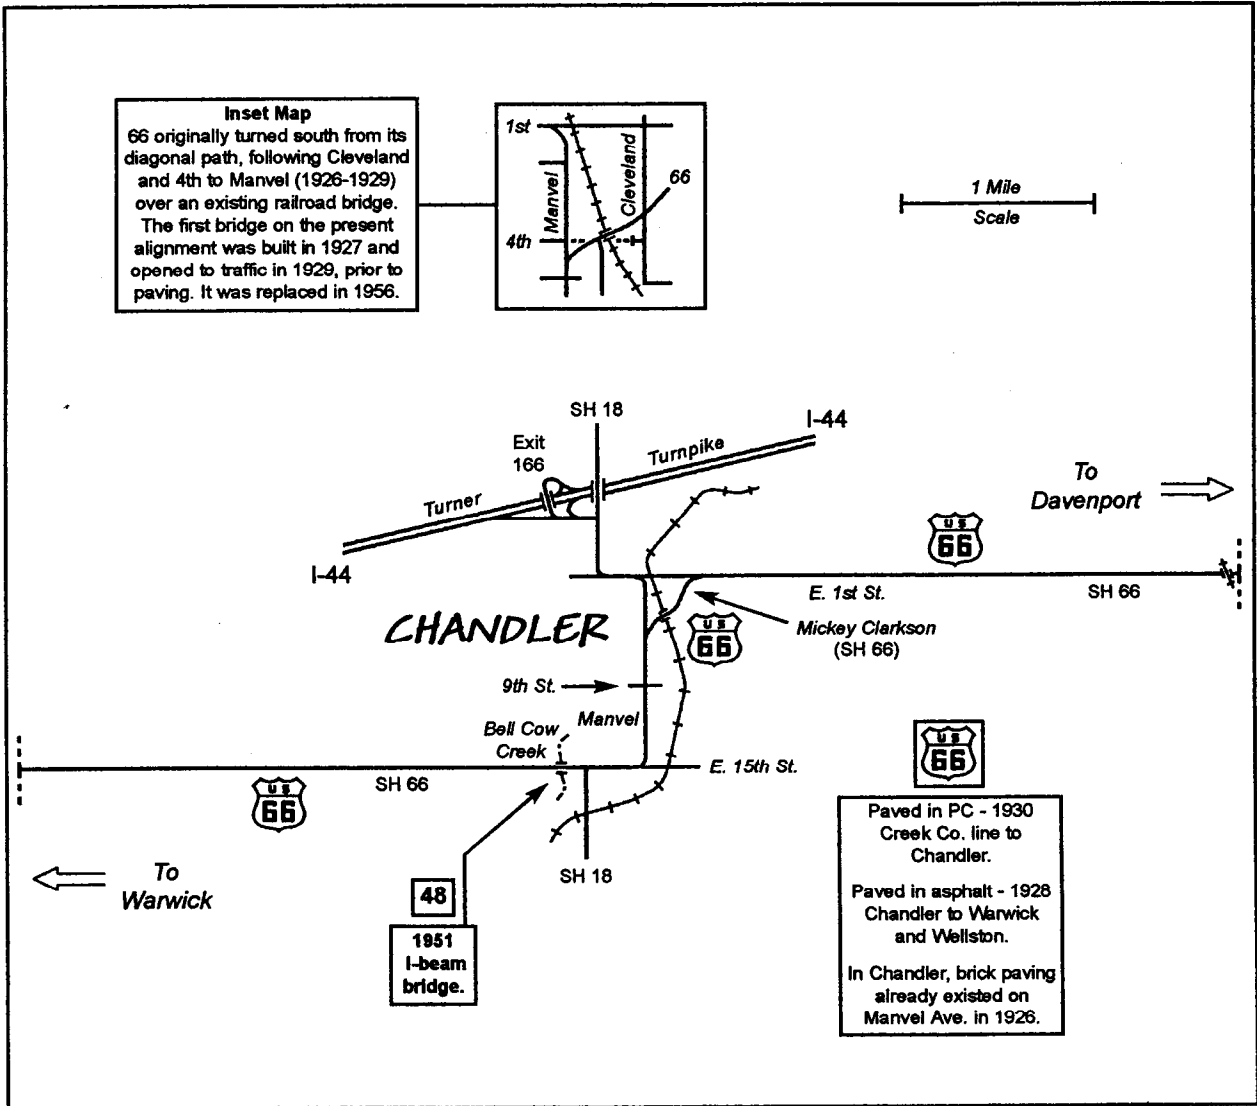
Inset Map
66 originally turned south from its diagonal path, following Cleveland and 4th to Manvel (1926-1929) over an existing railroad bridge. The first bridge on the present alignment was built in 1927 and opened to traffic in 1929, prior to paving. It was replaced in 1956.

1st
Manvel
Cleveland
66
4th

1 Mile
Scale

SH 18
I-44
Exit 166
Turnpike
Turner
I-44
To Davenport
US 66
E. 1st St.
SH 66
CHANDLER
US 66
Mickey Clarkson (SH 66)
9th St.
Manvel
Bell Cow Creek
E. 15th St.
SH 66
US 66
US 66
SH 18
To Warwick
48
1951 I-beam bridge.

Paved in PC - 1930 Creek Co. line to Chandler.

Paved in asphalt - 1928 Chandler to Warwick and Wellston.

In Chandler, brick paving already existed on Manvel Ave. in 1926.